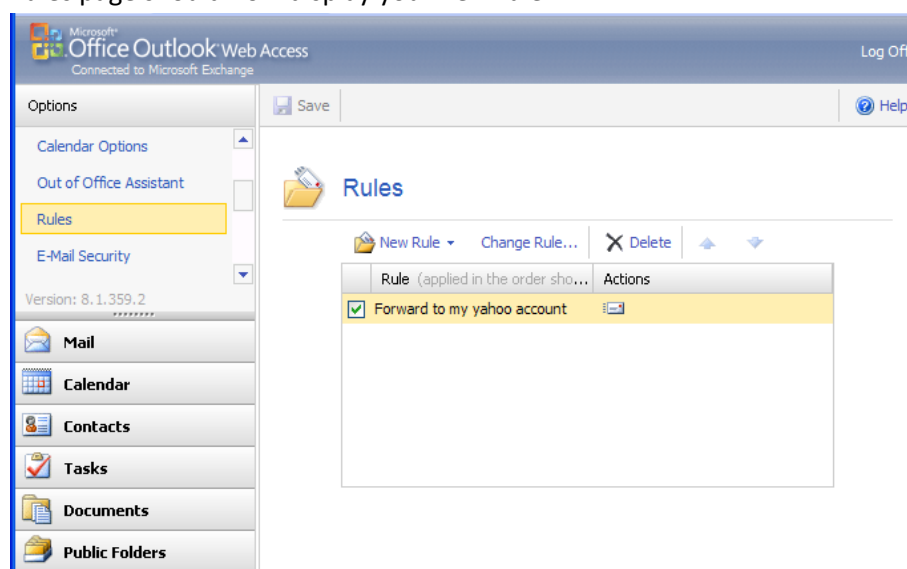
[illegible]

Microsoft Office Outlook Web Access
Connected to Microsoft Exchange

Log Off

Options

Save

Help

Calendar Options

Out of Office Assistant

Rules

E-Mail Security

Version: 8.1.359.2

Mail

Calendar

Contacts

Tasks

Documents

Public Folders

Rules

New Rule

Change Rule...

Delete

| | Rule (applied in the order sho... | Actions |
|---|---|---|
| ☑ | Forward to my yahoo account | |